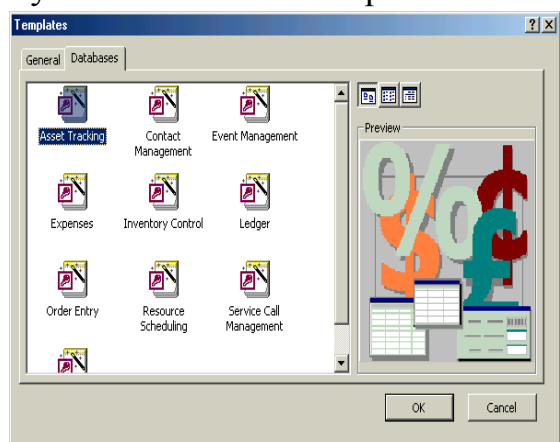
Templates

?X

General Databases

Asset Tracking

Contact Management

Event Management

Expenses

Inventory Control

Ledger

Order Entry

Resource Scheduling

Service Call Management

Preview

OK

Cancel